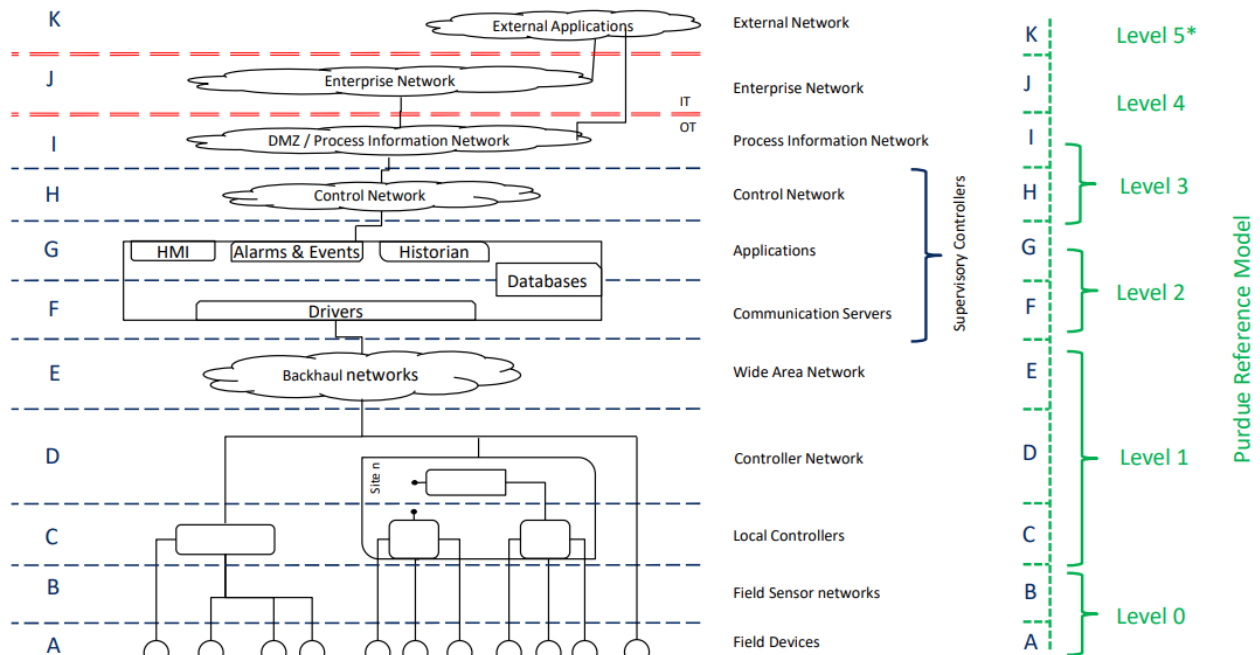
K
External Applications
External Network
K
Level 5*

J
Enterprise Network
Enterprise Network
J
Level 4

IT
OT

I
DMZ / Process Information Network
Process Information Network
I

H
Control Network
Control Network
H
Level 3

G
HMI
Alarms & Events
Historian
Databases
Applications
G

F
Drivers
Communication Servers
F
Level 2

Supervisory Controllers

E
Backhaul networks
Wide Area Network
E

D
Site n
Controller Network
D
Level 1

C
Local Controllers
C

B
Field Sensor networks
B
Level 0

A
Field Devices
A

Purdue Reference Model